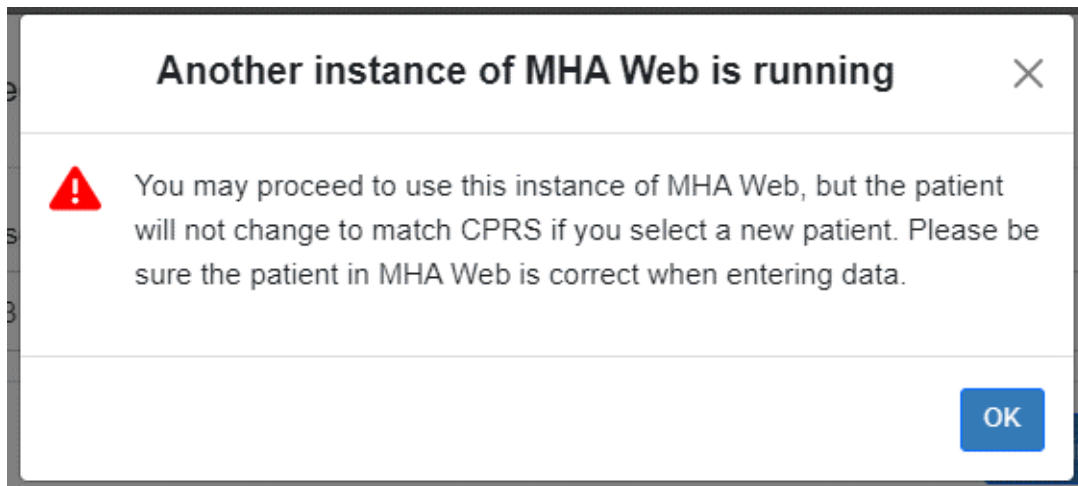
Another instance of MHA Web is running

×

You may proceed to use this instance of MHA Web, but the patient will not change to match CPRS if you select a new patient. Please be sure the patient in MHA Web is correct when entering data.

OK